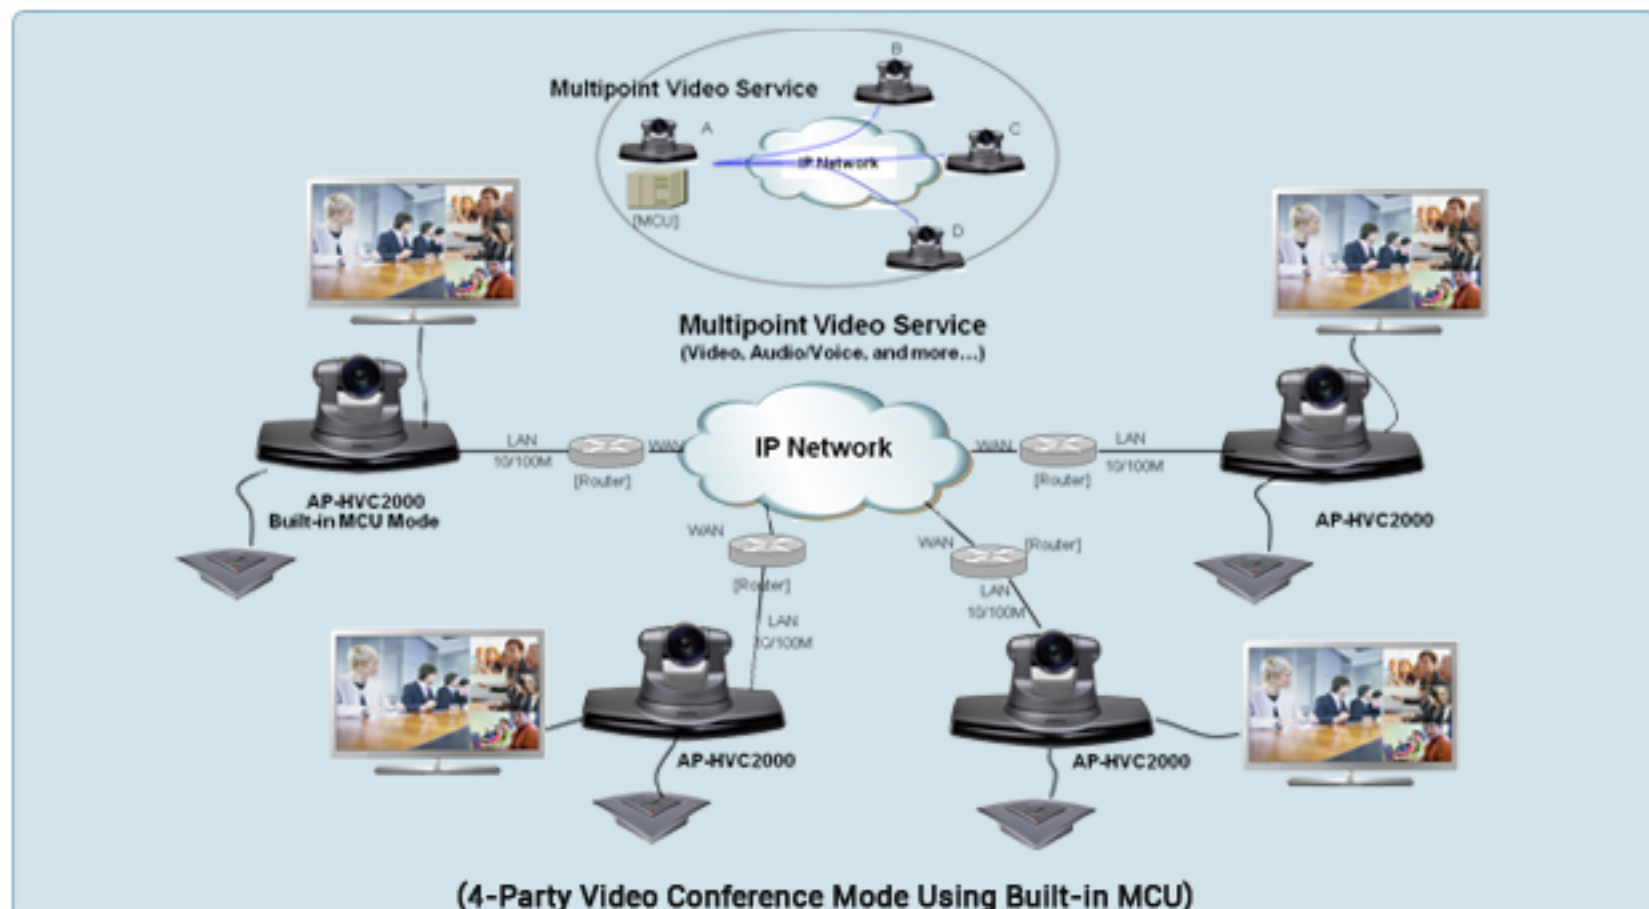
Multipoint Video Service

B

A

C

IP Network

[MCU]

D

Multipoint Video Service
(Video, Audio/Voice, and more...)

LAN
10/100M

WAN

[Router]

IP Network

WAN

[Router]

LAN
10/100M

AP-HVC2000
Built-in MCU Mode

AP-HVC2000

WAN

[Router]

LAN
10/100M

WAN

[Router]

LAN
10/100M

AP-HVC2000

AP-HVC2000

(4-Party Video Conference Mode Using Built-in MCU)